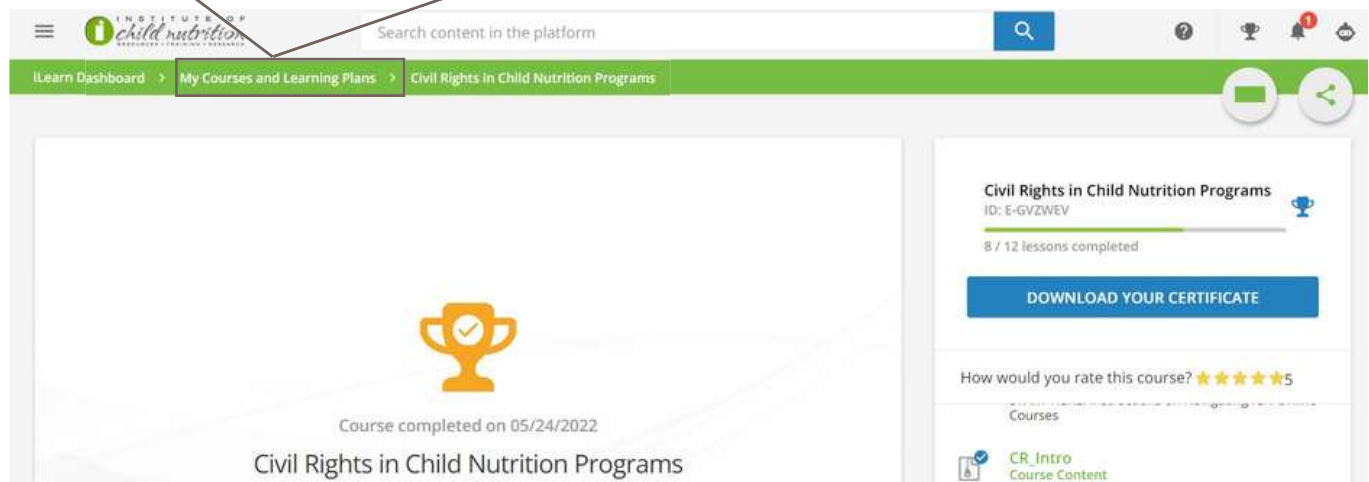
INSTITUTE OF child nutrition RESOURCES | TRAINING | RESEARCH

Search content in the platform

1

iLearn Dashboard > My Courses and Learning Plans > Civil Rights in Child Nutrition Programs

Course completed on 05/24/2022

Civil Rights in Child Nutrition Programs

Civil Rights in Child Nutrition Programs
ID: E-GVZWEV

8 / 12 lessons completed

DOWNLOAD YOUR CERTIFICATE

How would you rate this course? 5

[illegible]
Courses

CR_Intro
Course Content